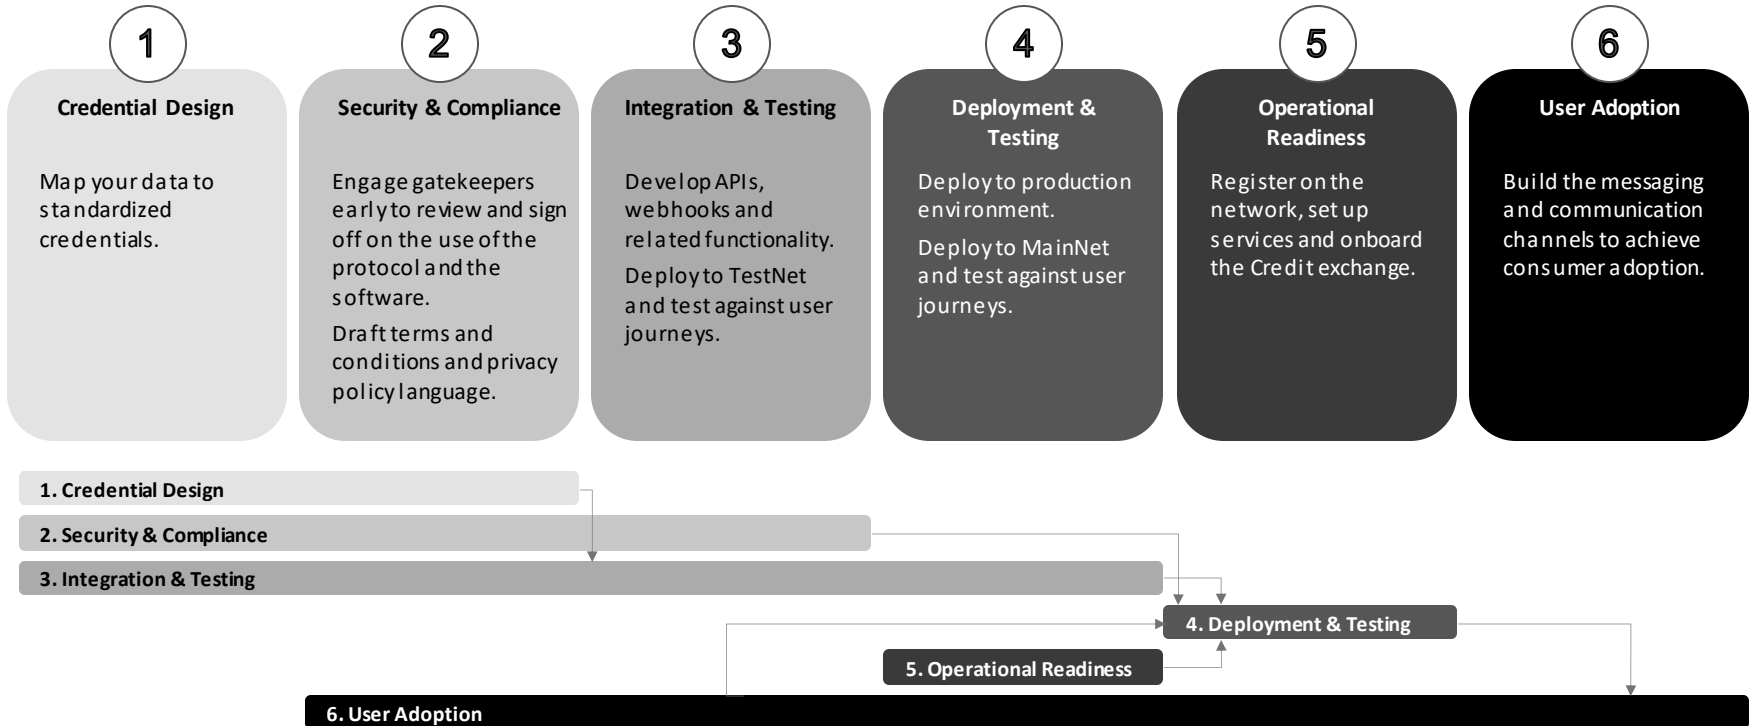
1

Credential Design

Map your data to standardized credentials.

2

Security & Compliance

Engage gatekeepers early to review and sign off on the use of the protocol and the software.

Draft terms and conditions and privacy policy language.

3

Integration & Testing

Develop APIs, webhooks and related functionality.

Deploy to TestNet and test against user journeys.

4

Deployment & Testing

Deploy to production environment.

Deploy to MainNet and test against user journeys.

5

Operational Readiness

Register on the network, set up services and onboard the Credit exchange.

6

User Adoption

Build the messaging and communication channels to achieve consumer adoption.

1. Credential Design

2. Security & Compliance

3. Integration & Testing

4. Deployment & Testing

5. Operational Readiness

6. User Adoption